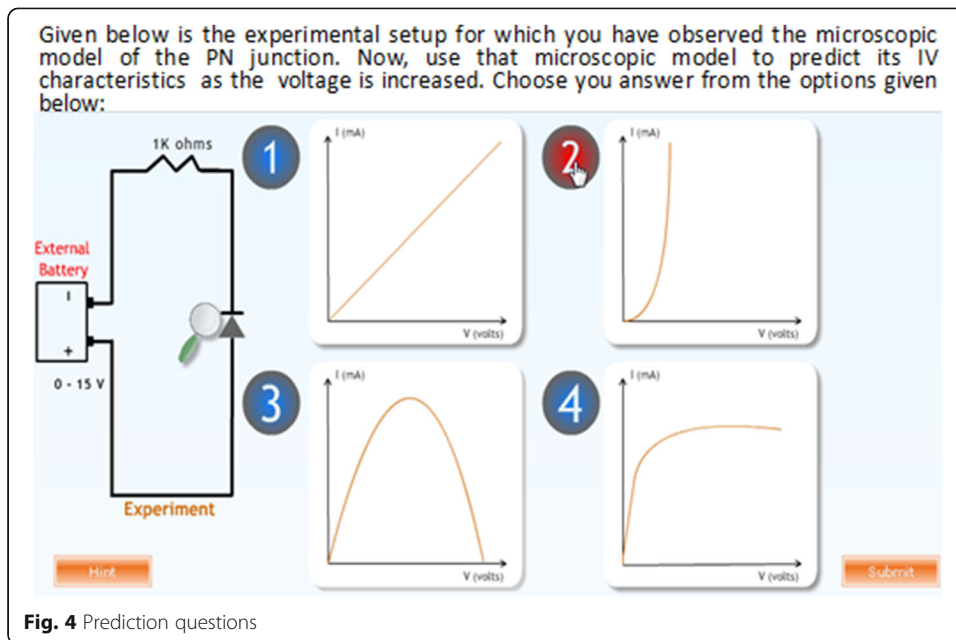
Given below is the experimental setup for which you have observed the microscopic model of the PN junction. Now, use that microscopic model to predict its IV characteristics as the voltage is increased. Choose you answer from the options given below:

1K ohms

External Battery

-

+

0 - 15 V

Experiment

1

I (mA)

V (volts)

2

I (mA)

V (volts)

3

I (mA)

V (volts)

4

I (mA)

V (volts)

Hint

Submit

**Fig. 4** Prediction questions